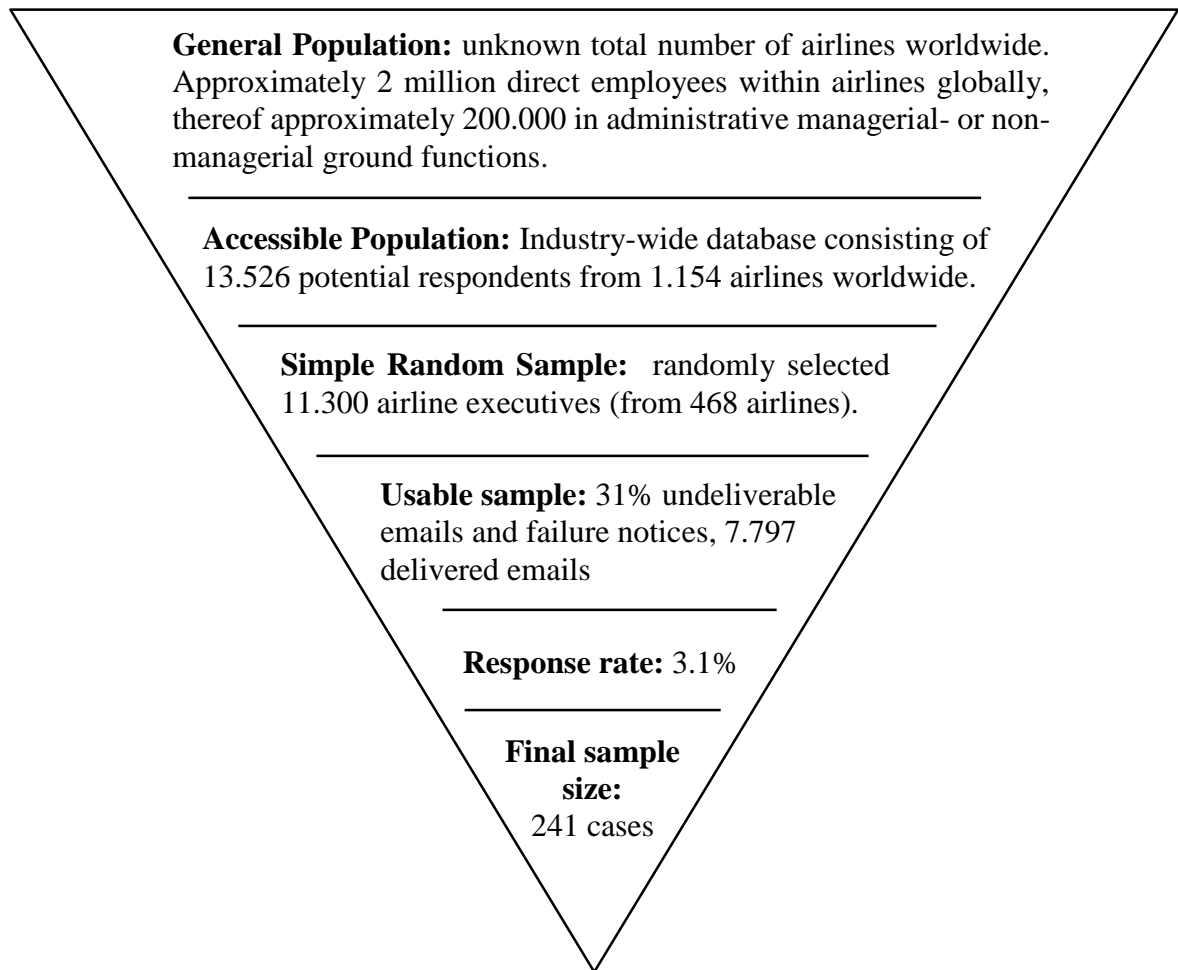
**General Population:** unknown total number of airlines worldwide. Approximately 2 million direct employees within airlines globally, thereof approximately 200.000 in administrative managerial- or non-managerial ground functions.

**Accessible Population:** Industry-wide database consisting of 13.526 potential respondents from 1.154 airlines worldwide.

**Simple Random Sample:** randomly selected 11.300 airline executives (from 468 airlines).

**Usable sample:** 31% undeliverable emails and failure notices, 7.797 delivered emails

**Response rate:** 3.1%

**Final sample size:** 241 cases